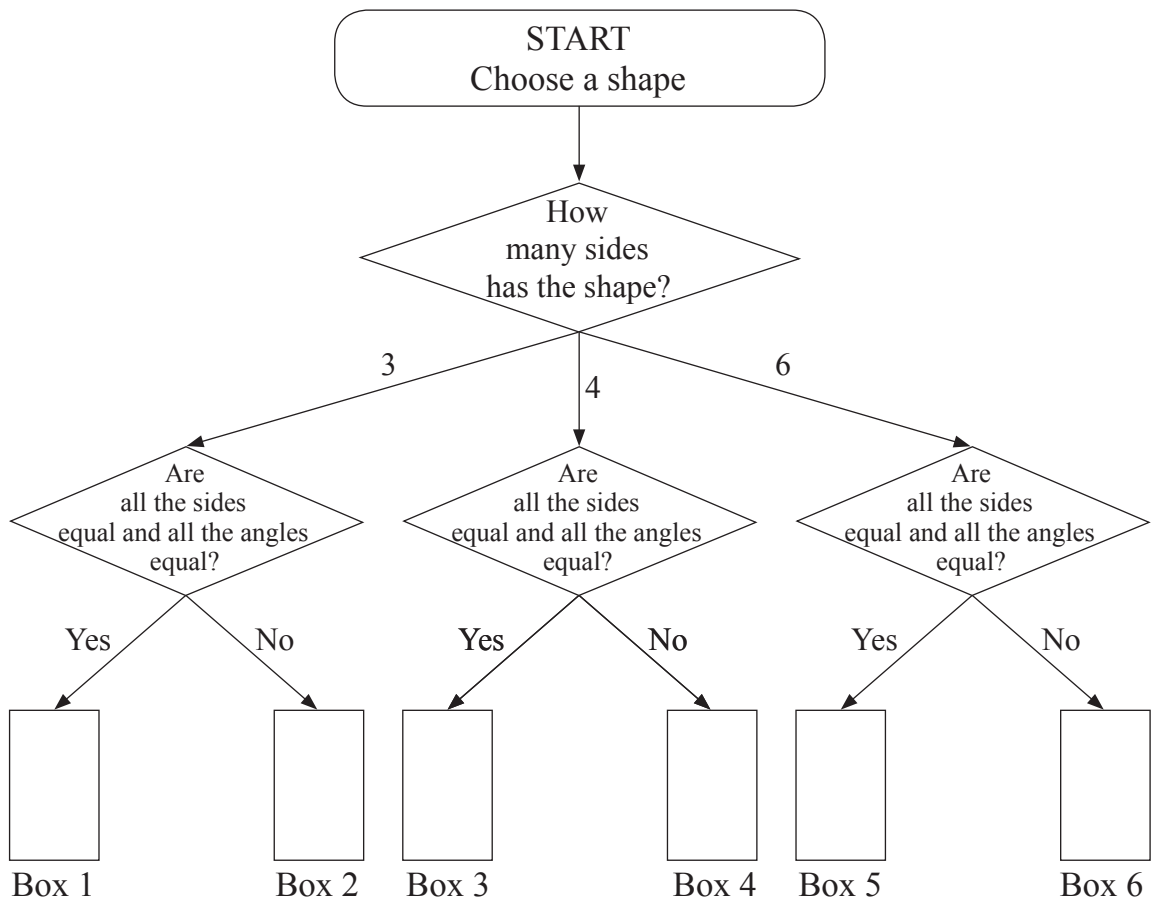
START
Choose a shape

How many sides has the shape?

3

4

6

Are all the sides equal and all the angles equal?

Are all the sides equal and all the angles equal?

Are all the sides equal and all the angles equal?

Yes

No

Yes

No

Yes

No

Box 1

Box 2

Box 3

Box 4

Box 5

Box 6